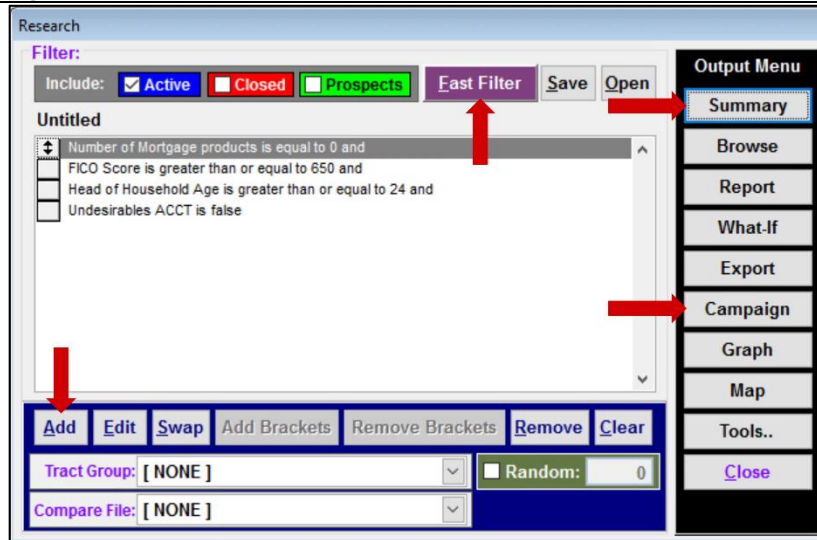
Research

Filter:

Include: Active Closed Prospects

Fast Filter Save Open

Untitled

Number of Mortgage products is equal to 0 and
FICO Score is greater than or equal to 650 and
Head of Household Age is greater than or equal to 24 and
Undesirables ACCT is false

Add Edit Swap Add Brackets Remove Brackets Remove Clear

Tract Group: [ NONE ]

Random: 0

Compare File: [ NONE ]

Output Menu

Summary

Browse

Report

What-If

Export

Campaign

Graph

Map

Tools..

Close